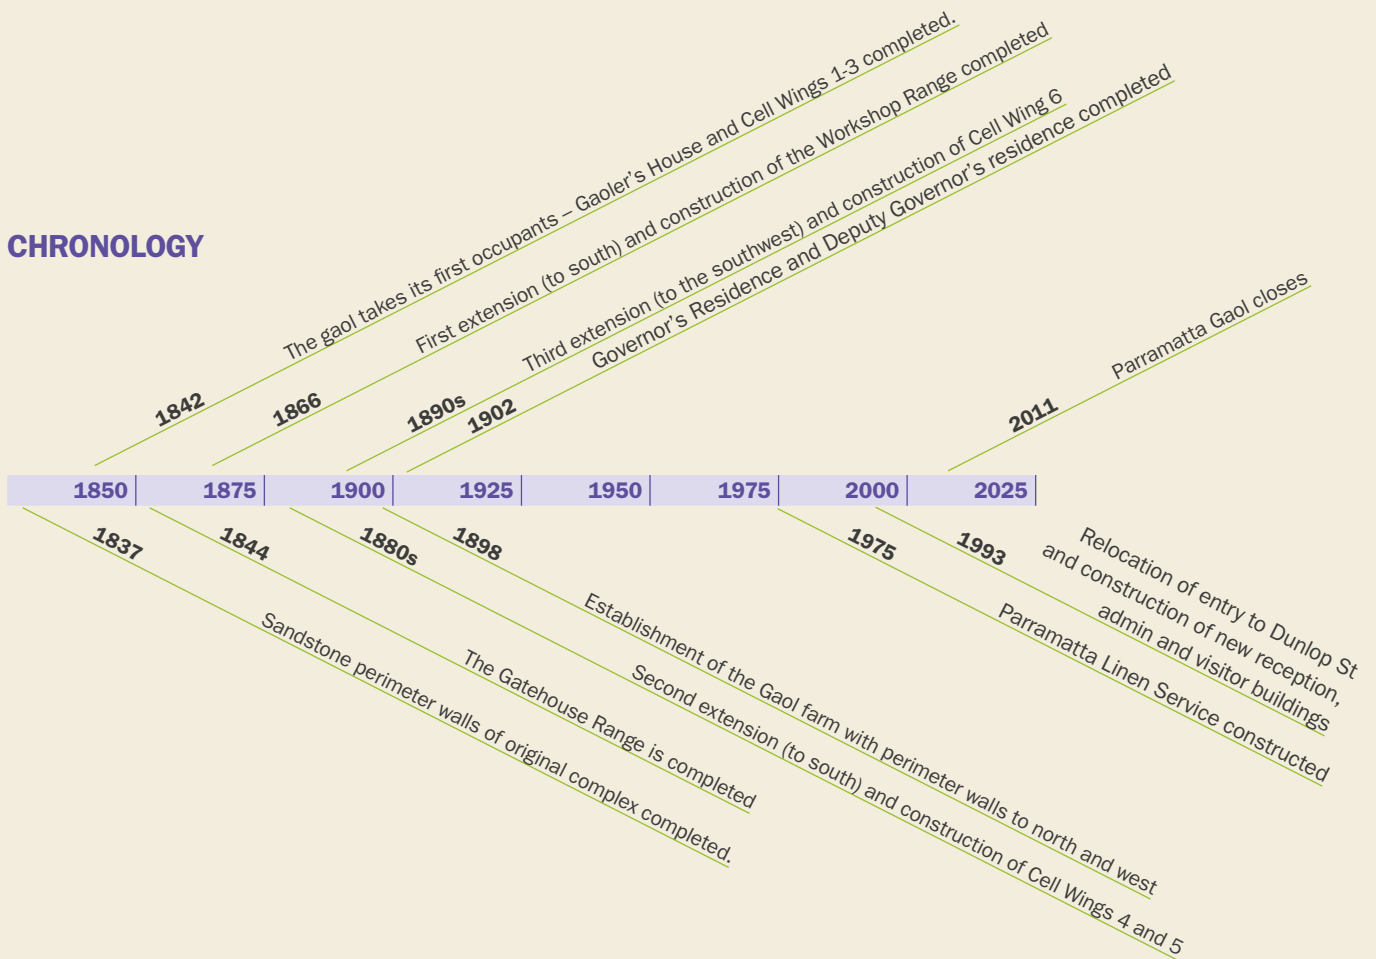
CHRONOLOGY

1842 The gaol takes its first occupants – Gaoler's House and Cell Wings 1-3 completed.

1866 First extension (to south) and construction of the Workshop Range completed

1890s Third extension (to the southwest) and construction of Cell Wing 6

1902 Governor's Residence and Deputy Governor's residence completed

2011 Parramatta Gaol closes

| 1850 | 1875 | 1900 | 1925 | 1950 | 1975 | 2000 | 2025 |
|---|---|---|---|---|---|---|---|

1837 Sandstone perimeter walls of original complex completed.

1844 The Gatehouse Range is completed

1880s Second extension (to south) and construction of Cell Wings 4 and 5

1898 Establishment of the Gaol farm with perimeter walls to north and west

1975 Parramatta Linen Service constructed

1993 Relocation of entry to Dunlop St and construction of new reception, admin and visitor buildings